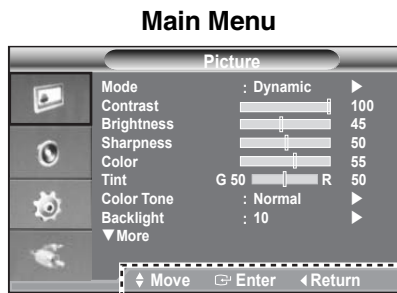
Main Menu

Picture

| | | |
|---|---|---|
| Mode | : Dynamic | ▶ |
| Contrast | | 100 |
| Brightness | | 45 |
| Sharpness | | 50 |
| Color | | 55 |
| Tint | G 50 R | 50 |
| Color Tone | : Normal | ▶ |
| Backlight | : 10 | ▶ |
| ▼More | | |

♦ Move ⏎ Enter ◀Return